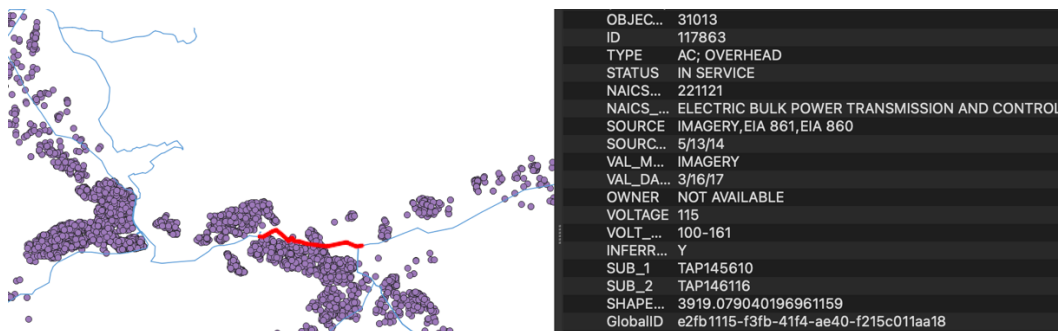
| | |
|---|---|
| OBJEC... | 31013 |
| ID | 117863 |
| TYPE | AC; OVERHEAD |
| STATUS | IN SERVICE |
| NAICS... | 221121 |
| NAICS_... | ELECTRIC BULK POWER TRANSMISSION AND CONTROL |
| SOURCE | IMAGERY,EIA 861,EIA 860 |
| SOURC... | 5/13/14 |
| VAL_M... | IMAGERY |
| VAL_DA... | 3/16/17 |
| OWNER | NOT AVAILABLE |
| VOLTAGE | 115 |
| VOLT_... | 100-161 |
| INFERR... | Y |
| SUB_1 | TAP145610 |
| SUB_2 | TAP146116 |
| SHAPE... | 3919.079040196961159 |
| GlobalID | e2fb1115-f3fb-41f4-ae40-f215c011aa18 |